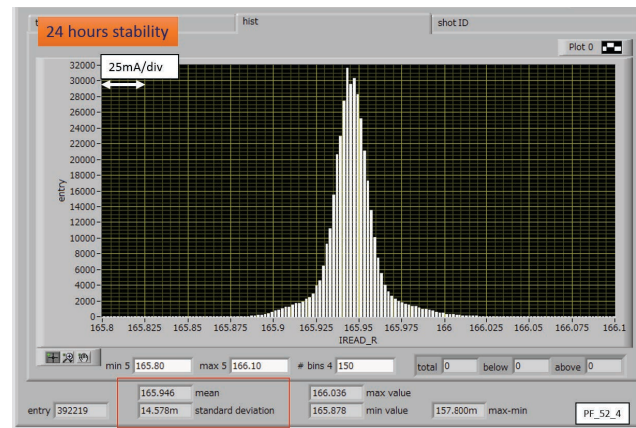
24 hours stability

hist

shot ID

Plot 0

25mA/div

32000
30000
28000
26000
24000
22000
20000
18000
16000
14000
12000
10000
8000
6000
4000
2000
0

entry

165.8 165.825 165.85 165.875 165.9 165.925 165.95 165.975 166 166.025 166.05 166.075 166.1

IREAD_R

min 5 165.80 max 5 166.10 # bins 4 150 total 0 below 0 above 0

entry 392219

165.946 mean
14.578m standard deviation

166.036 max value
165.878 min value

157.800m max-min

PF_52_4